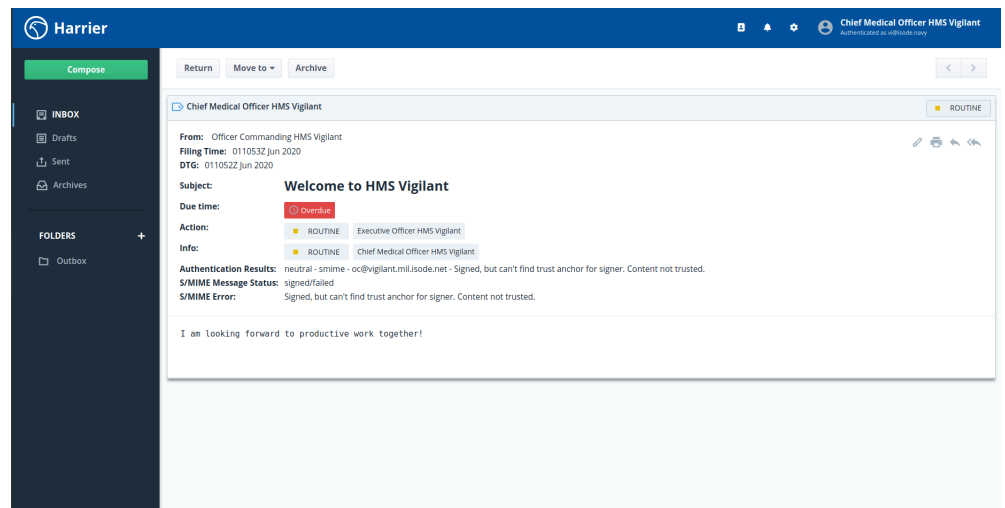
Harrier

B

Chief Medical Officer HMS Vigilant
Authenticated as vi@isode.navy

Compose

INBOX
Drafts
Sent
Archives

FOLDERS +
Outbox

Return Move to ▾ Archive

< >

Chief Medical Officer HMS Vigilant

ROUTINE

From: Officer Commanding HMS Vigilant
Filing Time: 011053Z Jun 2020
DTG: 011052Z Jun 2020

Subject: Welcome to HMS Vigilant

Due time: Overdue

Action: ROUTINE Executive Officer HMS Vigilant

Info: ROUTINE Chief Medical Officer HMS Vigilant

Authentication Results: neutral - smime - oc@vigilant.mil.isode.net - Signed, but can't find trust anchor for signer. Content not trusted.
S/MIME Message Status: signed/failed
S/MIME Error: Signed, but can't find trust anchor for signer. Content not trusted.

I am looking forward to productive work together!